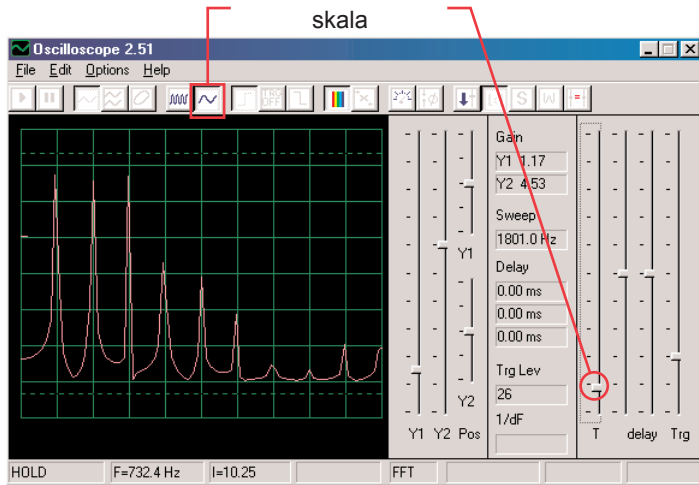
skala

Oscilloscope 2.51

File Edit Options Help

TRG OFF

S W

Gain
Y1 1.17
Y2 4.53
Sweep
1801.0 Hz
Delay
0.00 ms
0.00 ms
0.00 ms
Trg Lev
26
1/dF

Y1
Y2
Y1 Y2 Pos
T delay Trg

HOLD | F=732.4 Hz | I=10.25 | FFT